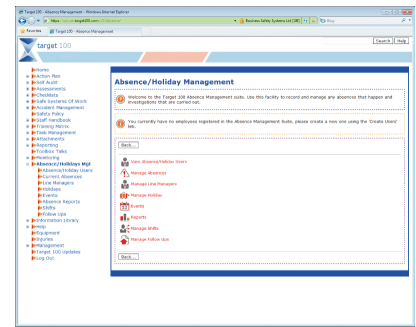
Target 100 - Absence Management - Windows Internet Explorer

https://www.target100.com/

Business Safety Systems Ltd [GB]

Bing

Favorites

Target 100 - Absence Management

target 100

Search

Help

Home
Action Plan
Self Audit
Assessments
Checklists
Safe Systems Of Work
Accident Management
Safety Policy
Staff Handbook
Training Matrix
Task Management
Attachments
Reporting
Toolbox Talks
Monitoring
Absence/Holidays Mgt
Absence/Holiday Users
Current Absences
Line Managers
Holidays
Events
Absence Reports
Shifts
Follow Ups
Information Library
Help
Equipment
Injuries
Management
Target 100 Updates
Log Out

Absence/Holiday Management

Welcome to the Target 100 Absence Management suite. Use this facility to record and manage any absences that happen and investigations that are carried out.

You currently have no employees registered in the Absence Management Suite, please create a new one using the 'Create Users' link.

Back...

View Absence/Holiday Users

Manage Absences

Manage Line Managers

Manage Holiday

Events

Reports

Manage Shifts

Manage Follow Ups

Back...